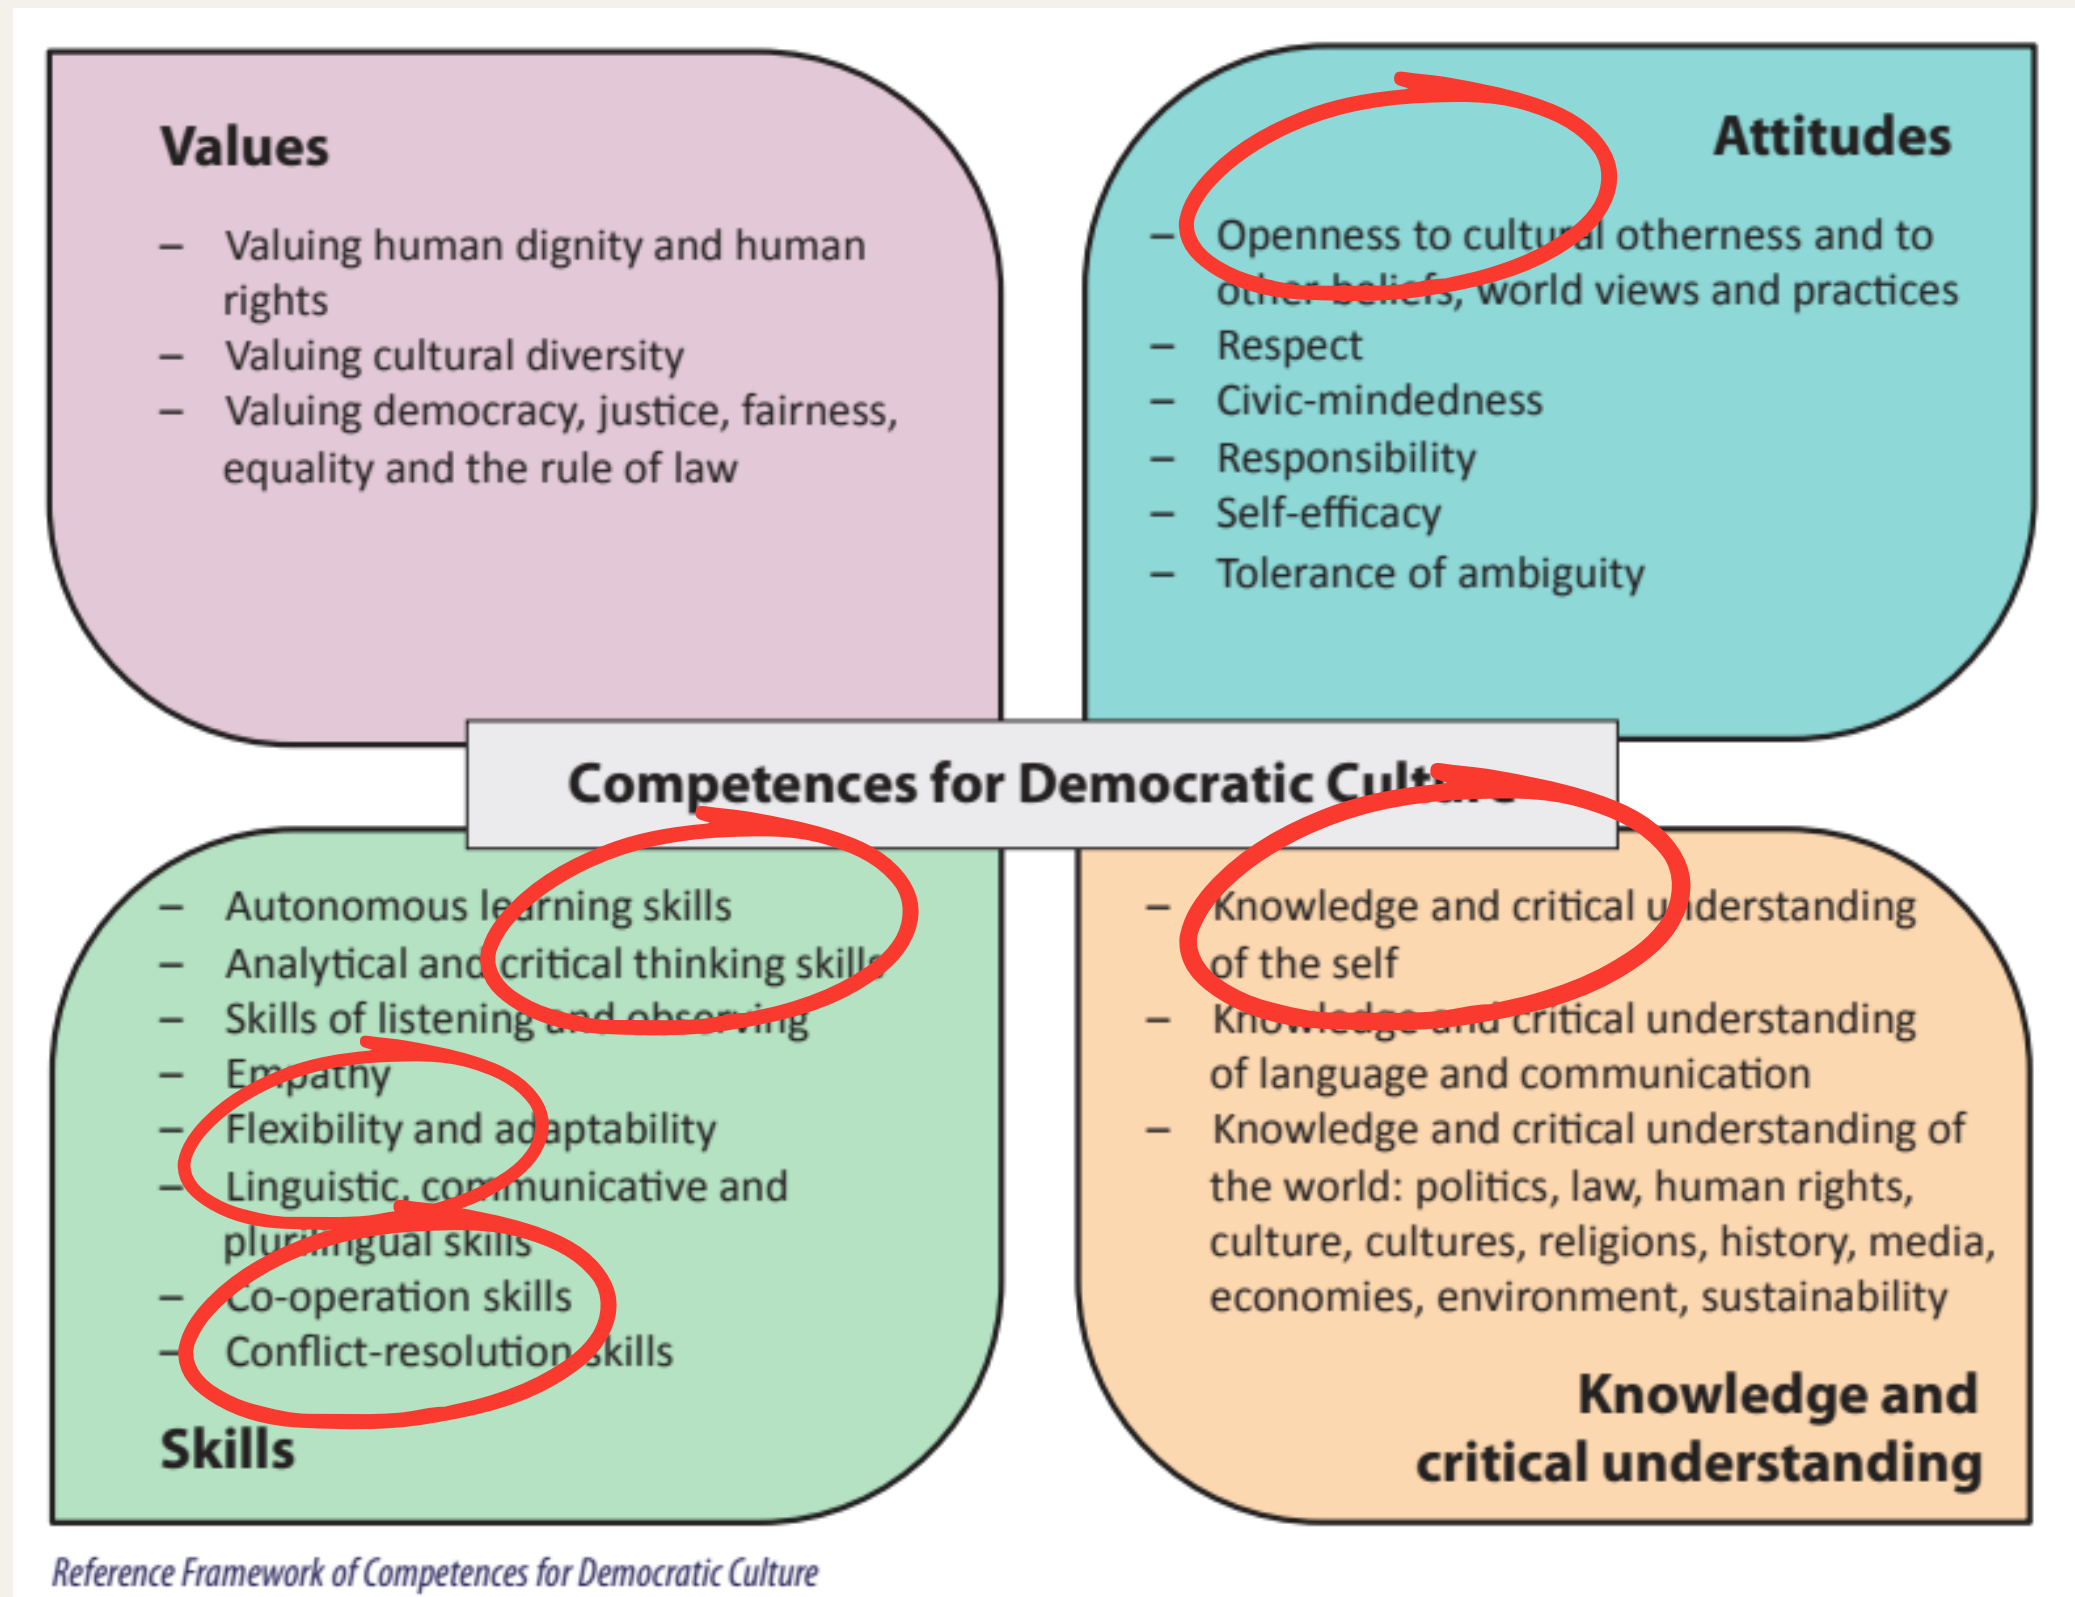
Values

– Valuing human dignity and human rights
– Valuing cultural diversity
– Valuing democracy, justice, fairness, equality and the rule of law

Attitudes

– Openness to cultural otherness and to other beliefs, world views and practices
– Respect
– Civic-mindedness
– Responsibility
– Self-efficacy
– Tolerance of ambiguity

Competences for Democratic Culture

– Autonomous learning skills
– Analytical and critical thinking skills
– Skills of listening and observing
– Empathy
– Flexibility and adaptability
– Linguistic, communicative and plurilingual skills
– Co-operation skills
– Conflict-resolution skills

Skills

– Knowledge and critical understanding of the self
– Knowledge and critical understanding of language and communication
– Knowledge and critical understanding of the world: politics, law, human rights, culture, cultures, religions, history, media, economies, environment, sustainability

Knowledge and critical understanding

Reference Framework of Competences for Democratic Culture